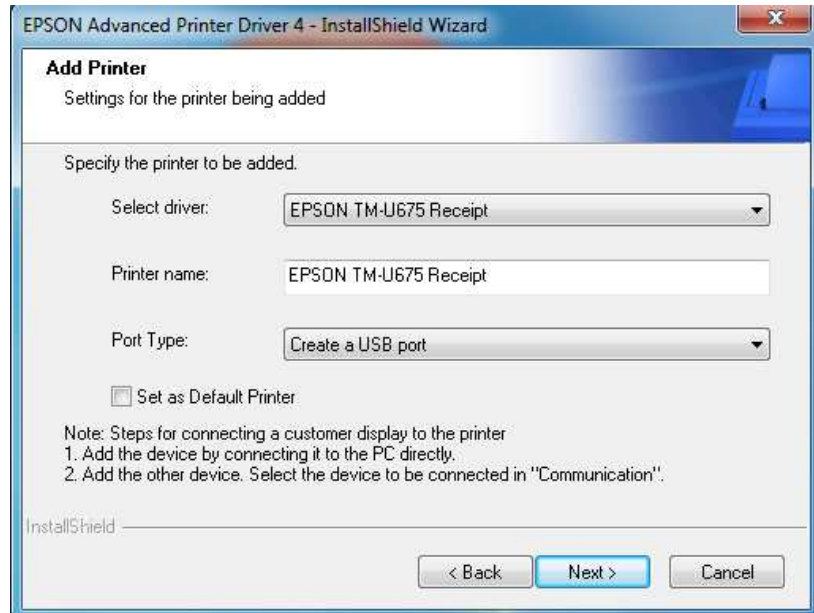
EPSON Advanced Printer Driver 4 - InstallShield Wizard

Add Printer
Settings for the printer being added

Specify the printer to be added.

Select driver: EPSON TM-U675 Receipt

Printer name: EPSON TM-U675 Receipt

Port Type: Create a USB port

Set as Default Printer

Note: Steps for connecting a customer display to the printer
1. Add the device by connecting it to the PC directly.
2. Add the other device. Select the device to be connected in "Communication".

InstallShield

< Back Next > Cancel